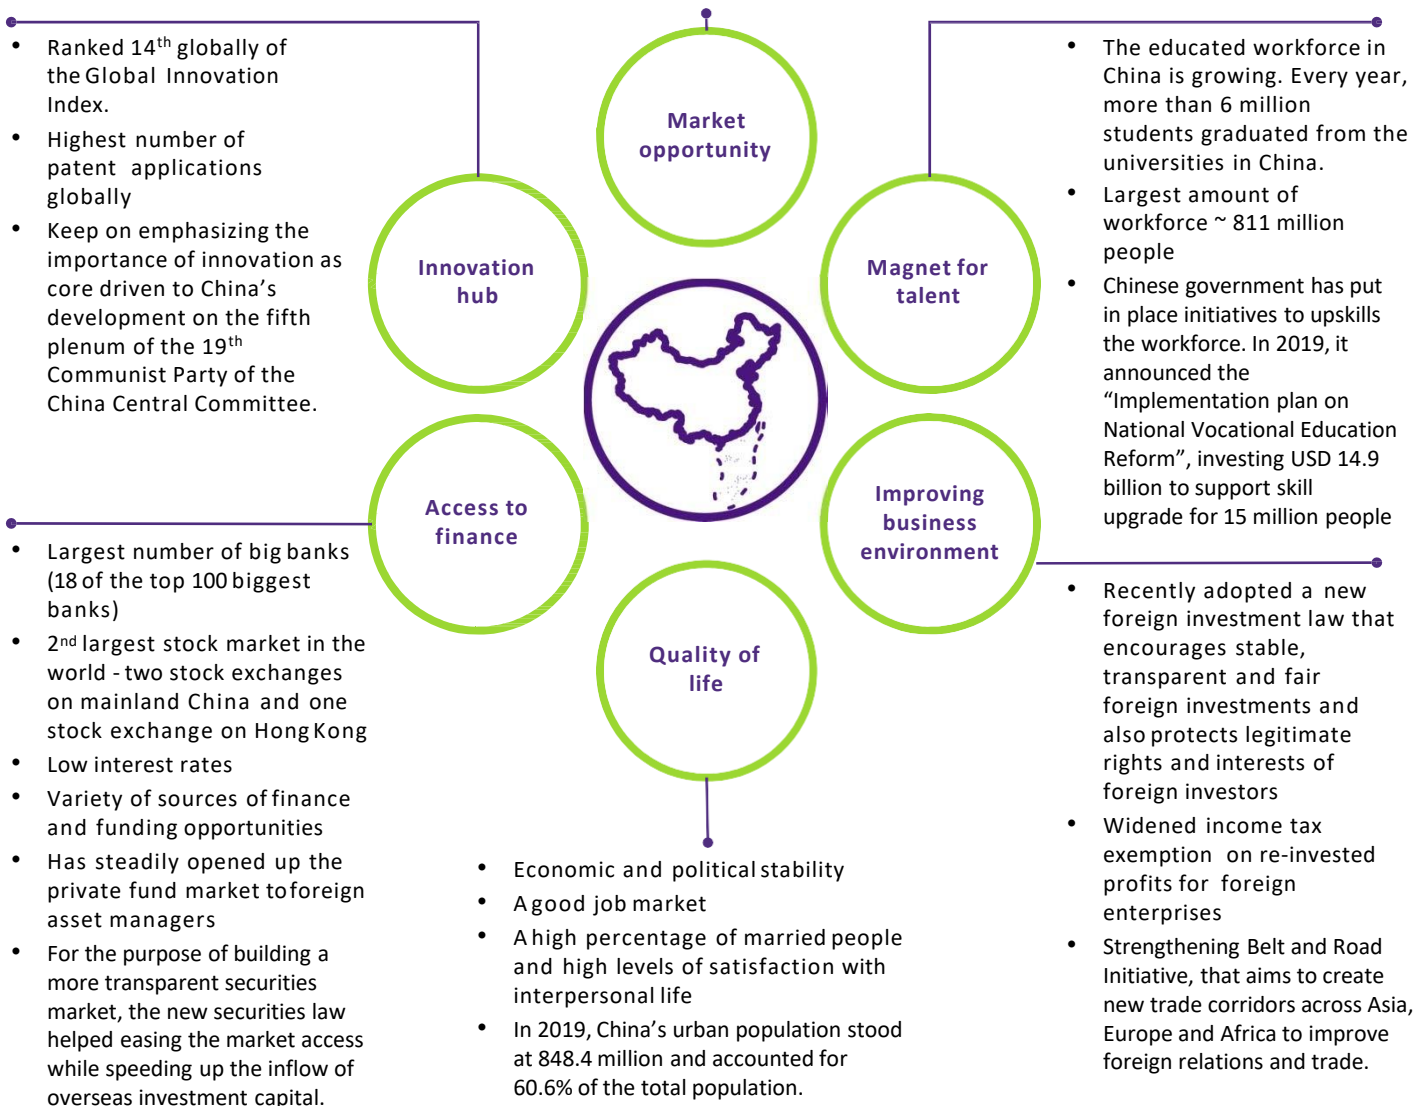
- Ranked 14$^{th}$ globally of the Global Innovation Index.
- Highest number of patent applications globally
- Keep on emphasizing the importance of innovation as core driven to China's development on the fifth plenum of the 19$^{th}$ Communist Party of the China Central Committee.

Market opportunity

Innovation hub

Magnet for talent

- The educated workforce in China is growing. Every year, more than 6 million students graduated from the universities in China.
- Largest amount of workforce ~ 811 million people
- Chinese government has put in place initiatives to upskills the workforce. In 2019, it announced the "Implementation plan on National Vocational Education Reform", investing USD 14.9 billion to support skill upgrade for 15 million people

Access to finance

Improving business environment

- Largest number of big banks (18 of the top 100 biggest banks)
- 2$^{nd}$ largest stock market in the world - two stock exchanges on mainland China and one stock exchange on Hong Kong
- Low interest rates
- Variety of sources of finance and funding opportunities
- Has steadily opened up the private fund market to foreign asset managers
- For the purpose of building a more transparent securities market, the new securities law helped easing the market access while speeding up the inflow of overseas investment capital.

Quality of life

- Recently adopted a new foreign investment law that encourages stable, transparent and fair foreign investments and also protects legitimate rights and interests of foreign investors
- Widened income tax exemption on re-invested profits for foreign enterprises
- Strengthening Belt and Road Initiative, that aims to create new trade corridors across Asia, Europe and Africa to improve foreign relations and trade.

- Economic and political stability
- A good job market
- A high percentage of married people and high levels of satisfaction with interpersonal life
- In 2019, China's urban population stood at 848.4 million and accounted for 60.6% of the total population.